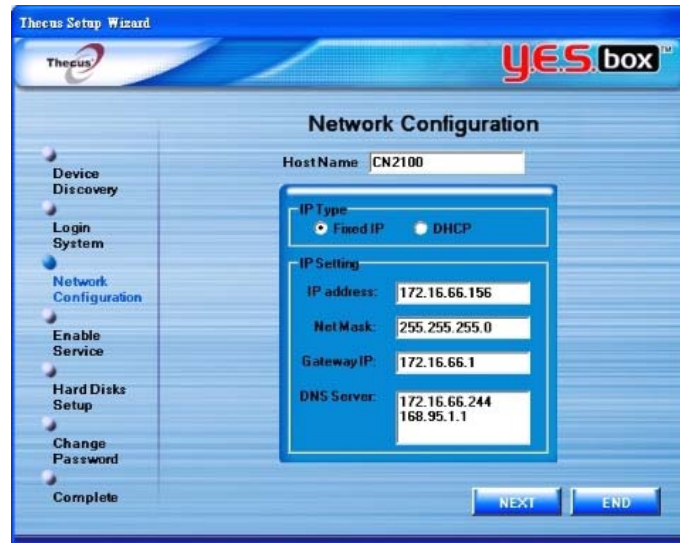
Thecus Setup Wizard

Thecus

yes box™

Network Configuration

Device Discovery

Login System

Network Configuration

Enable Service

Hard Disks Setup

Change Password

Complete

Host Name CN2100

IP Type

Fixed IP

DHCP

IP Setting

IP address: 172.16.66.156

Net Mask: 255.255.255.0

Gateway IP: 172.16.66.1

DNS Server: 172.16.66.244
168.95.1.1

NEXT

END